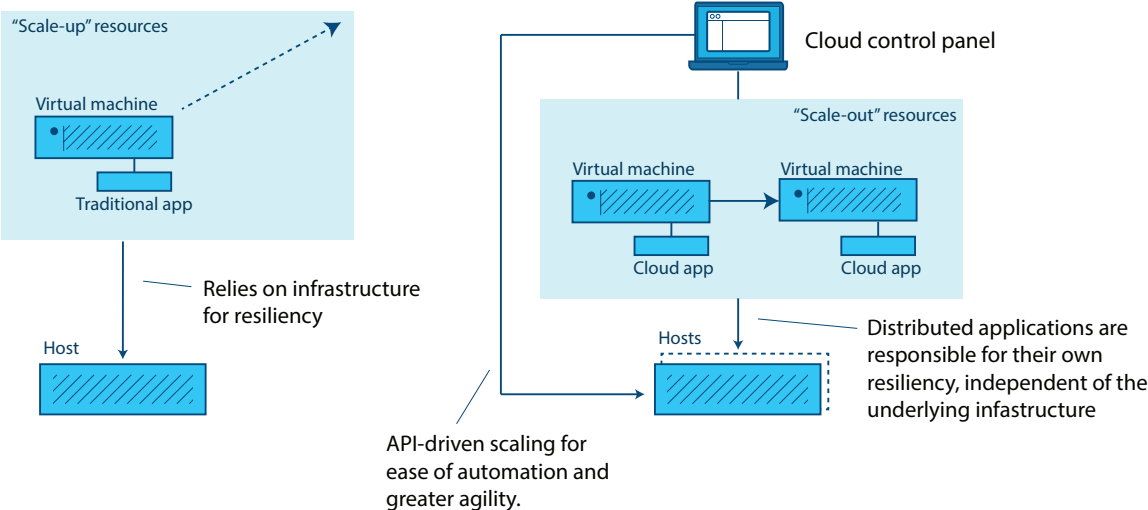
"Scale-up" resources

Virtual machine

Traditional app

Relies on infrastructure for resiliency

Host

Cloud control panel

"Scale-out" resources

Virtual machine

Cloud app

Virtual machine

Cloud app

Hosts

Distributed applications are responsible for their own resiliency, independent of the underlying infastructure

API-driven scaling for ease of automation and greater agility.